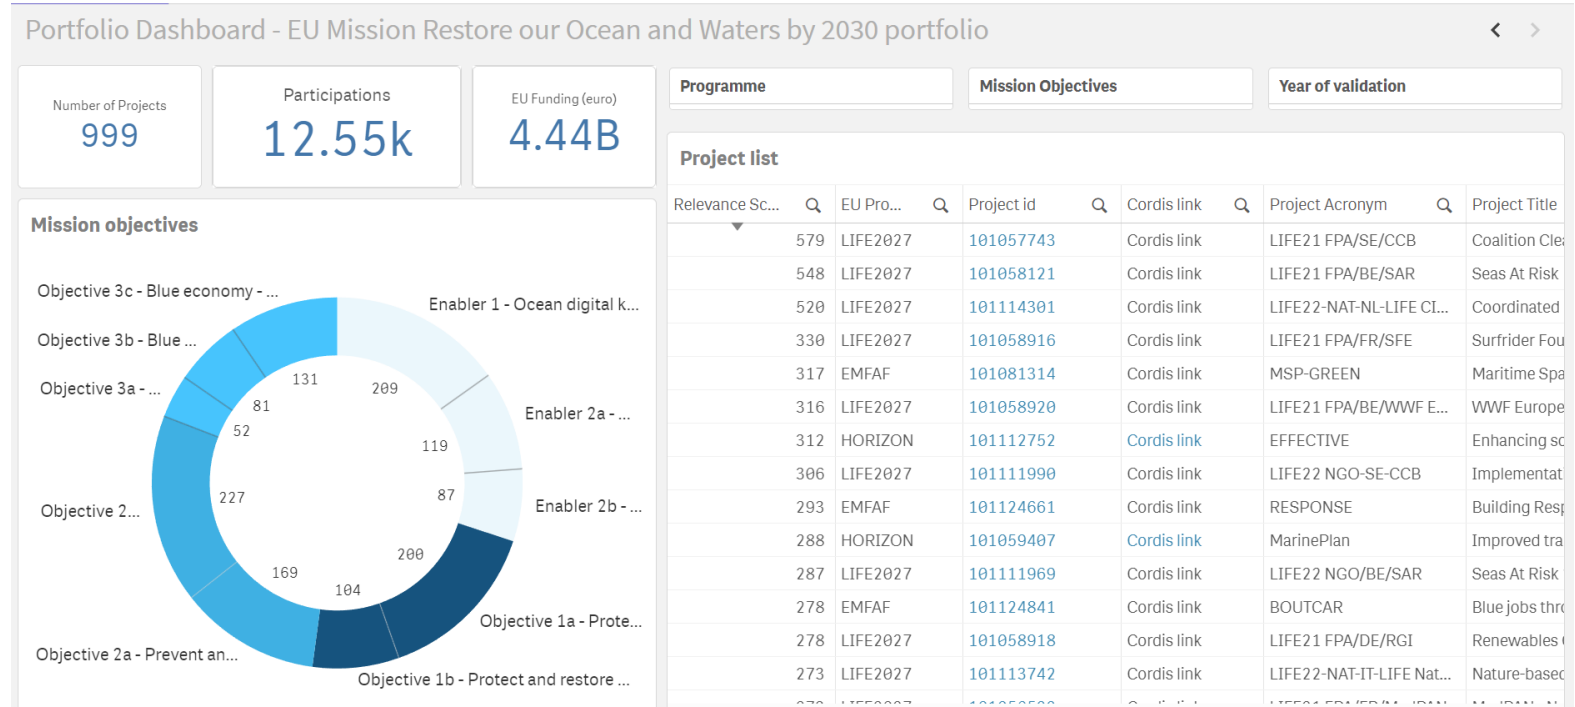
Portfolio Dashboard - EU Mission Restore our Ocean and Waters by 2030 portfolio

Number of Projects
999

Participations
12.55k

EU Funding (euro)
4.44B

Programme

Mission Objectives

Year of validation

Mission objectives

Objective 3c - Blue economy - ...
Objective 3b - Blue ...
Objective 3a - ...
Objective 2...
Objective 2a - Prevent an...
Enabler 1 - Ocean digital k...
Enabler 2a - ...
Enabler 2b - ...
Objective 1a - Prote...
Objective 1b - Protect and restore ...

131
209
81
52
119
227
87
200
169
104

Project list

| Relevance Sc... | EU Pro... | Project id | Cordis link | Project Acronym | Project Title |
|---|---|---|---|---|---|
| 579 | LIFE2027 | 101057743 | Cordis link | LIFE21 FPA/SE/CCB | Coalition Cle |
| 548 | LIFE2027 | 101058121 | Cordis link | LIFE21 FPA/BE/SAR | Seas At Risk |
| 520 | LIFE2027 | 101114301 | Cordis link | LIFE22-NAT-NL-LIFE CI... | Coordinated |
| 330 | LIFE2027 | 101058916 | Cordis link | LIFE21 FPA/FR/SFE | Surfrider Fou |
| 317 | EMFAF | 101081314 | Cordis link | MSP-GREEN | Maritime Spa |
| 316 | LIFE2027 | 101058920 | Cordis link | LIFE21 FPA/BE/WWF E... | WWF Europe |
| 312 | HORIZON | 101112752 | Cordis link | EFFECTIVE | Enhancing sc |
| 306 | LIFE2027 | 101111990 | Cordis link | LIFE22 NGO-SE-CCB | Implementat |
| 293 | EMFAF | 101124661 | Cordis link | RESPONSE | Building Resp |
| 288 | HORIZON | 101059407 | Cordis link | MarinePlan | Improved tra |
| 287 | LIFE2027 | 101111969 | Cordis link | LIFE22 NGO/BE/SAR | Seas At Risk |
| 278 | EMFAF | 101124841 | Cordis link | BOUTCAR | Blue jobs thro |
| 278 | LIFE2027 | 101058918 | Cordis link | LIFE21 FPA/DE/RGI | Renewables |
| 273 | LIFE2027 | 101113742 | Cordis link | LIFE22-NAT-IT-LIFE Nat... | Nature-based |